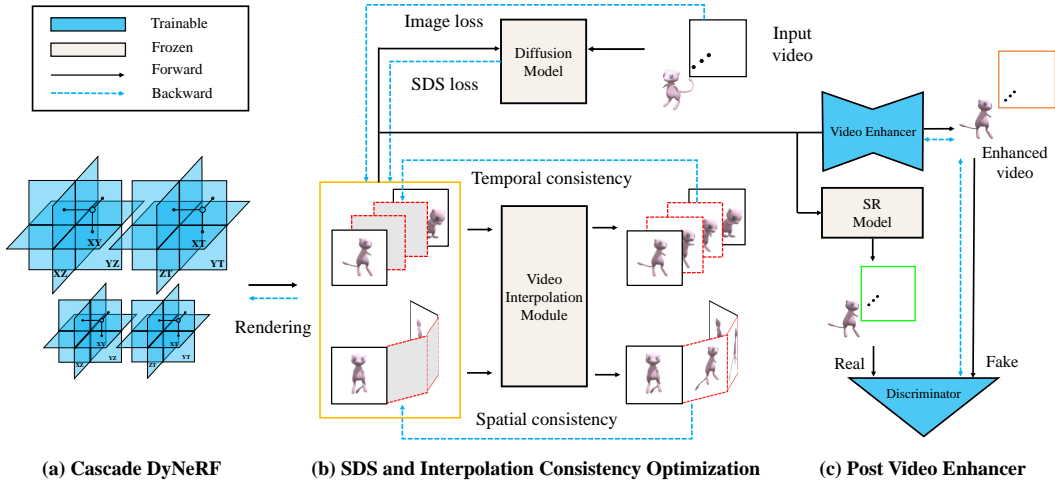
Trainable
Frozen
Forward
Backward

Image loss
Diffusion Model
Input video
SDS loss

XY
XZ
YZ
XT
ZT
YT
XY
XZ
YZ
XT
ZT
YT

Rendering

Temporal consistency
Video Interpolation Module
Spatial consistency

Video Enhancer
Enhanced video
SR Model
Real
Fake
Discriminator

(a) Cascade DyNeRF
(b) SDS and Interpolation Consistency Optimization
(c) Post Video Enhancer